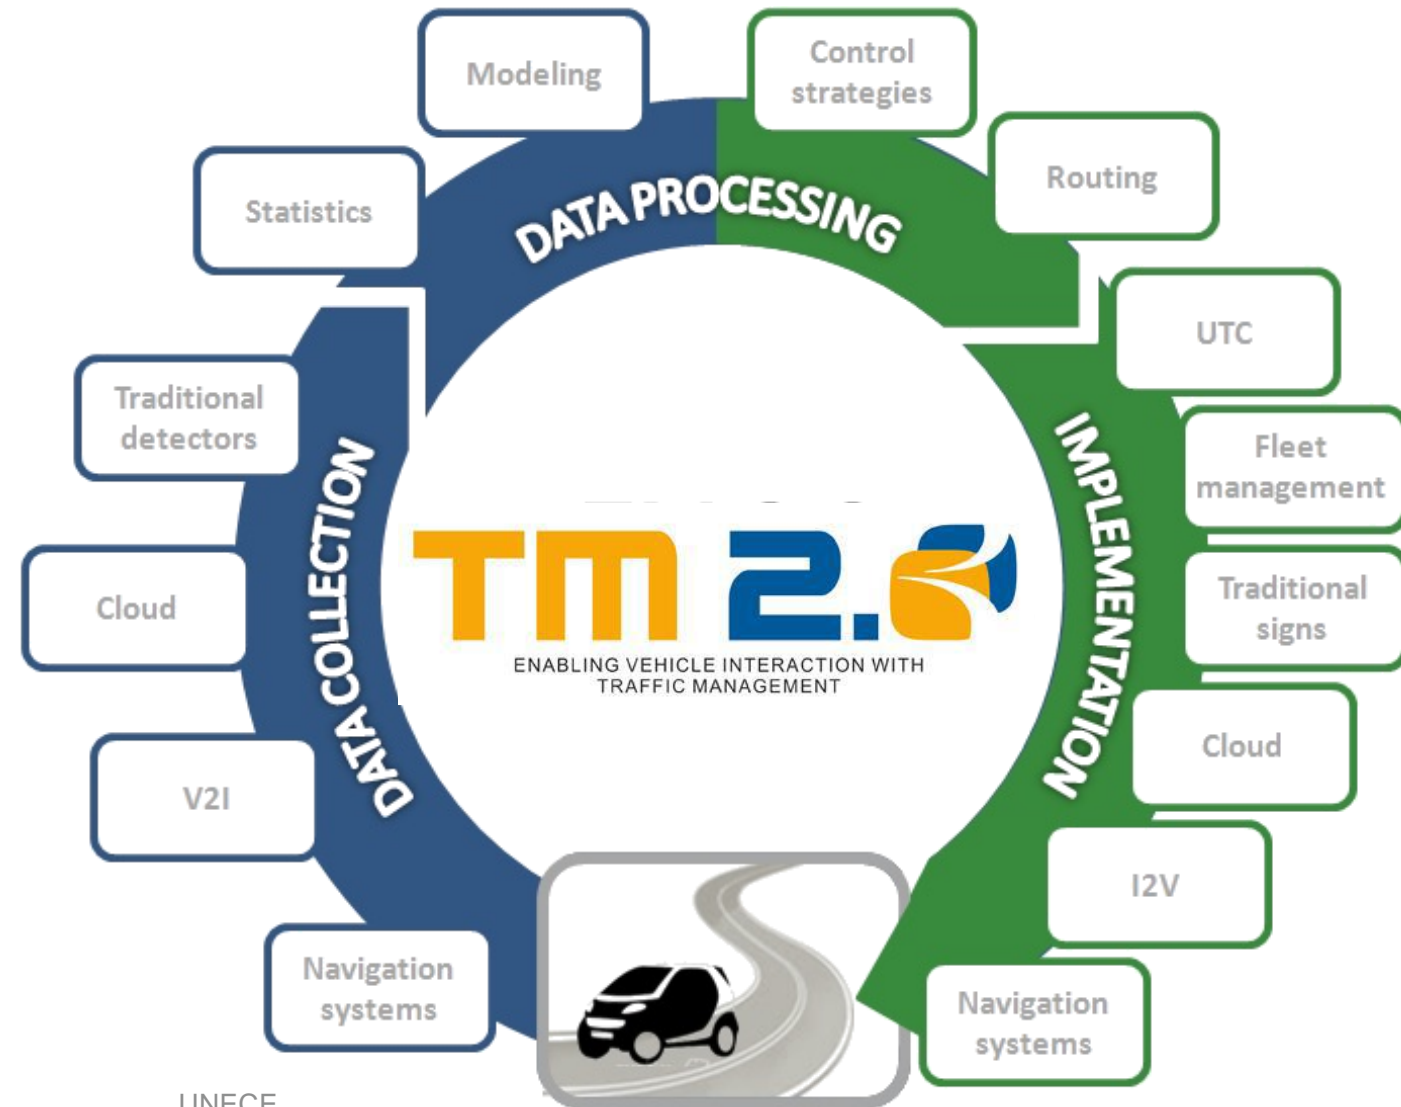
Modeling

Control strategies

Statistics

DATA PROCESSING

Routing

UTC

Traditional detectors

Fleet management

DATA COLLECTION

TM 2.0

ENABLING VEHICLE INTERACTION WITH TRAFFIC MANAGEMENT

IMPLEMENTATION

Cloud

Traditional signs

Cloud

V2I

I2V

Navigation systems

Navigation systems

UNECE